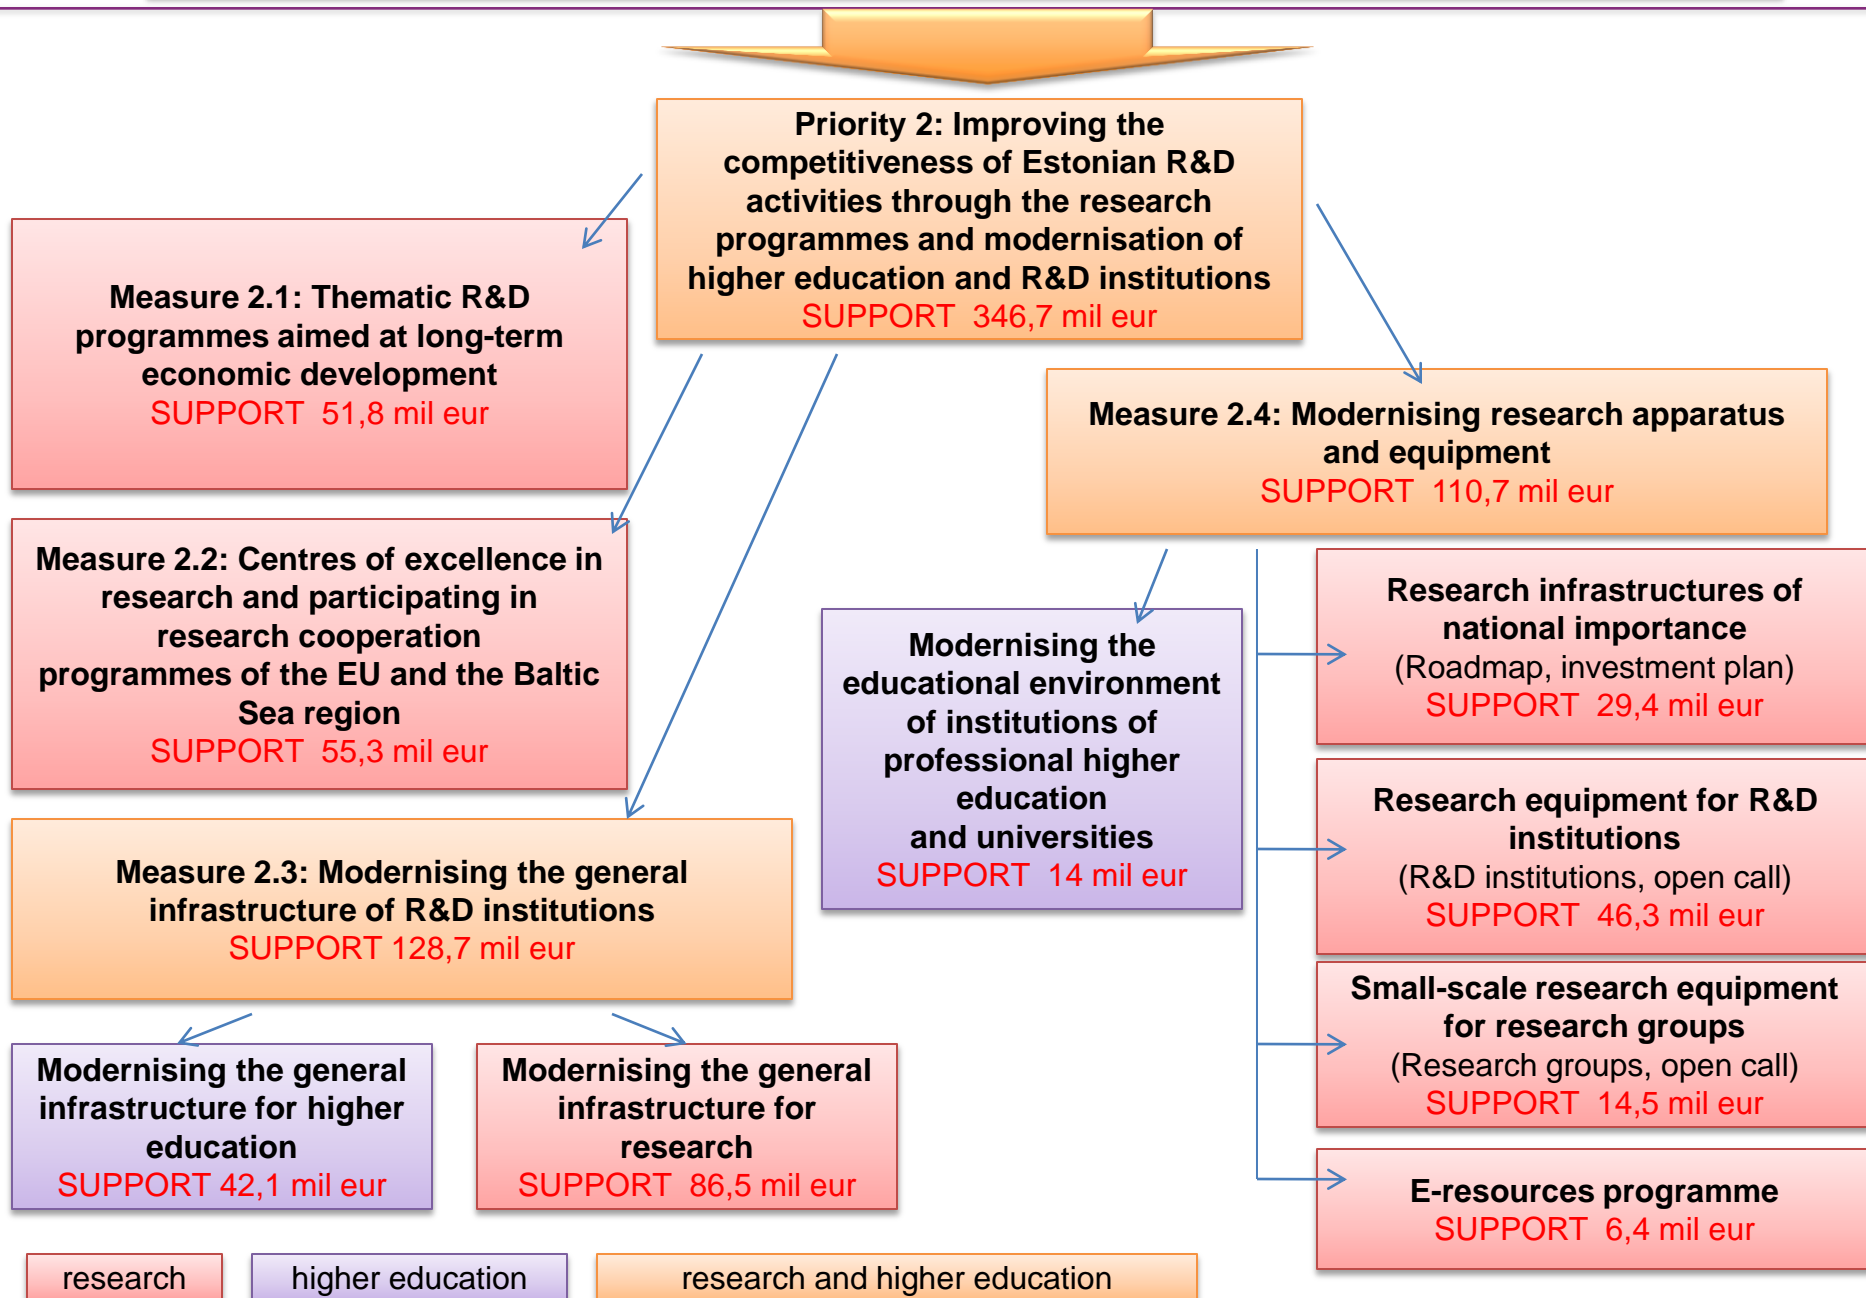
Priority 2: Improving the competitiveness of Estonian R&D activities through the research programmes and modernisation of higher education and R&D institutions
SUPPORT 346,7 mil eur

Measure 2.1: Thematic R&D programmes aimed at long-term economic development
SUPPORT 51,8 mil eur

Measure 2.2: Centres of excellence in research and participating in research cooperation programmes of the EU and the Baltic Sea region
SUPPORT 55,3 mil eur

Measure 2.3: Modernising the general infrastructure of R&D institutions
SUPPORT 128,7 mil eur

Modernising the general infrastructure for higher education
SUPPORT 42,1 mil eur

Modernising the general infrastructure for research
SUPPORT 86,5 mil eur

Measure 2.4: Modernising research apparatus and equipment
SUPPORT 110,7 mil eur

Modernising the educational environment of institutions of professional higher education and universities
SUPPORT 14 mil eur

Research infrastructures of national importance
(Roadmap, investment plan)
SUPPORT 29,4 mil eur

Research equipment for R&D institutions
(R&D institutions, open call)
SUPPORT 46,3 mil eur

Small-scale research equipment for research groups
(Research groups, open call)
SUPPORT 14,5 mil eur

E-resources programme
SUPPORT 6,4 mil eur

research

higher education

research and higher education